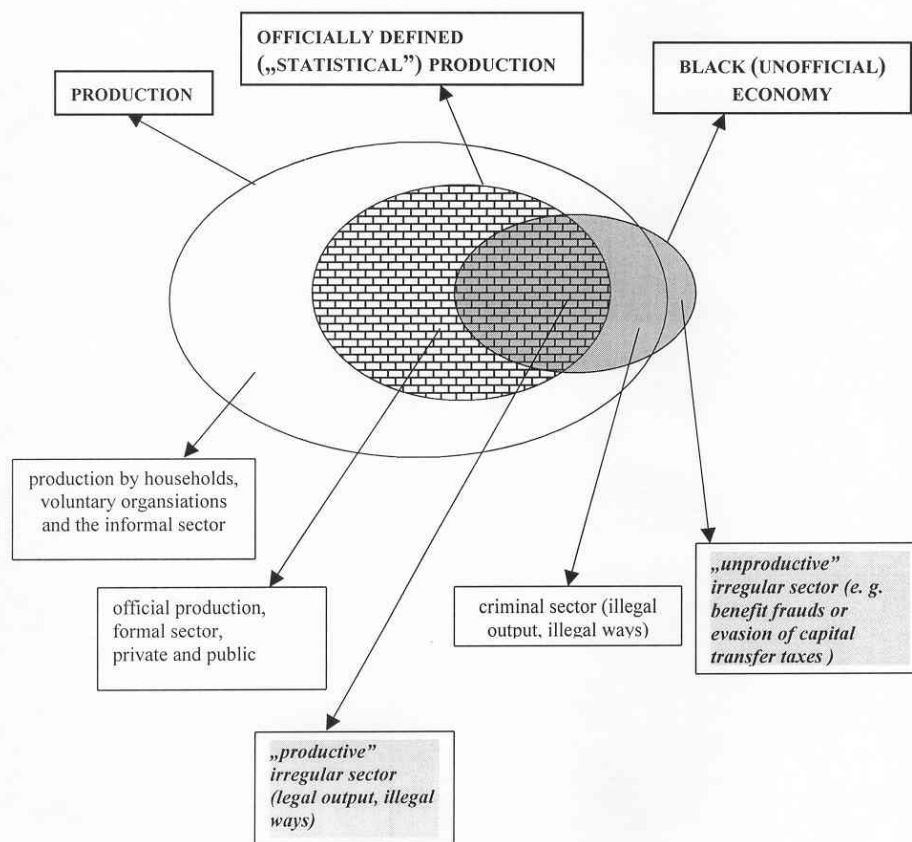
OFFICIALLY DEFINED („STATISTICAL") PRODUCTION

PRODUCTION

BLACK (UNOFFICIAL) ECONOMY

production by households, voluntary organisations and the informal sector

official production, formal sector, private and public

criminal sector (illegal output, illegal ways)

„unproductive" irregular sector (e. g. benefit frauds or evasion of capital transfer taxes )

„productive" irregular sector (legal output, illegal ways)